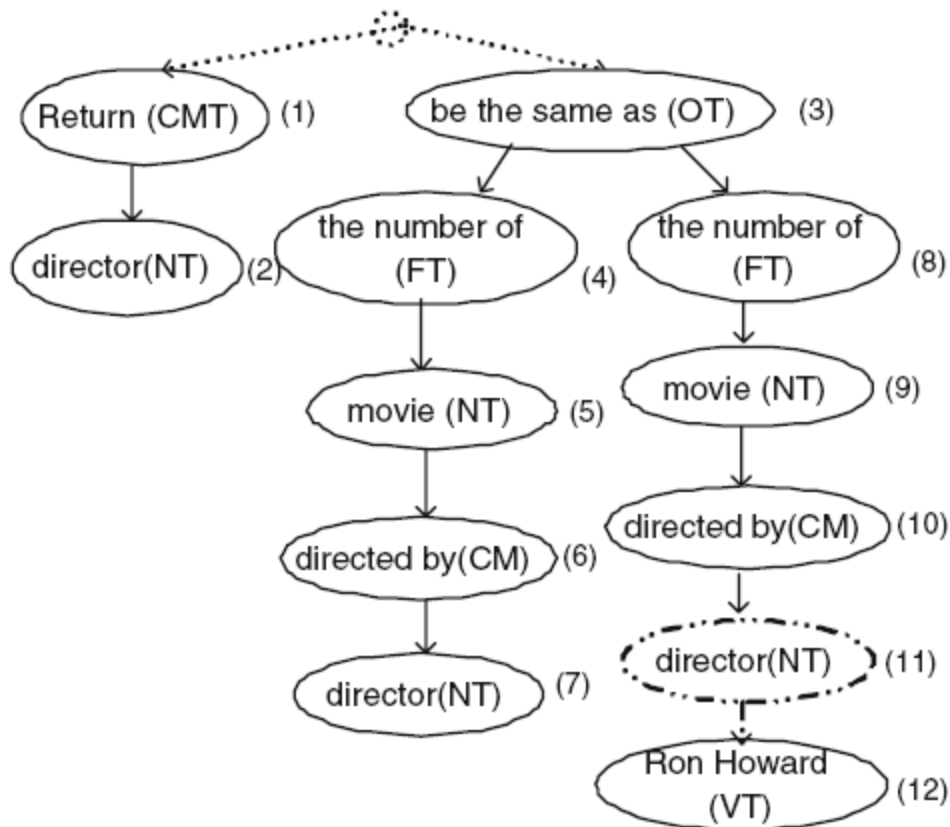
Return (CMT) (1)

be the same as (OT) (3)

director(NT) (2)

the number of (FT) (4)

the number of (FT) (8)

movie (NT) (5)

movie (NT) (9)

directed by(CM) (6)

directed by(CM) (10)

director(NT) (7)

director(NT) (11)

Ron Howard (VT) (12)